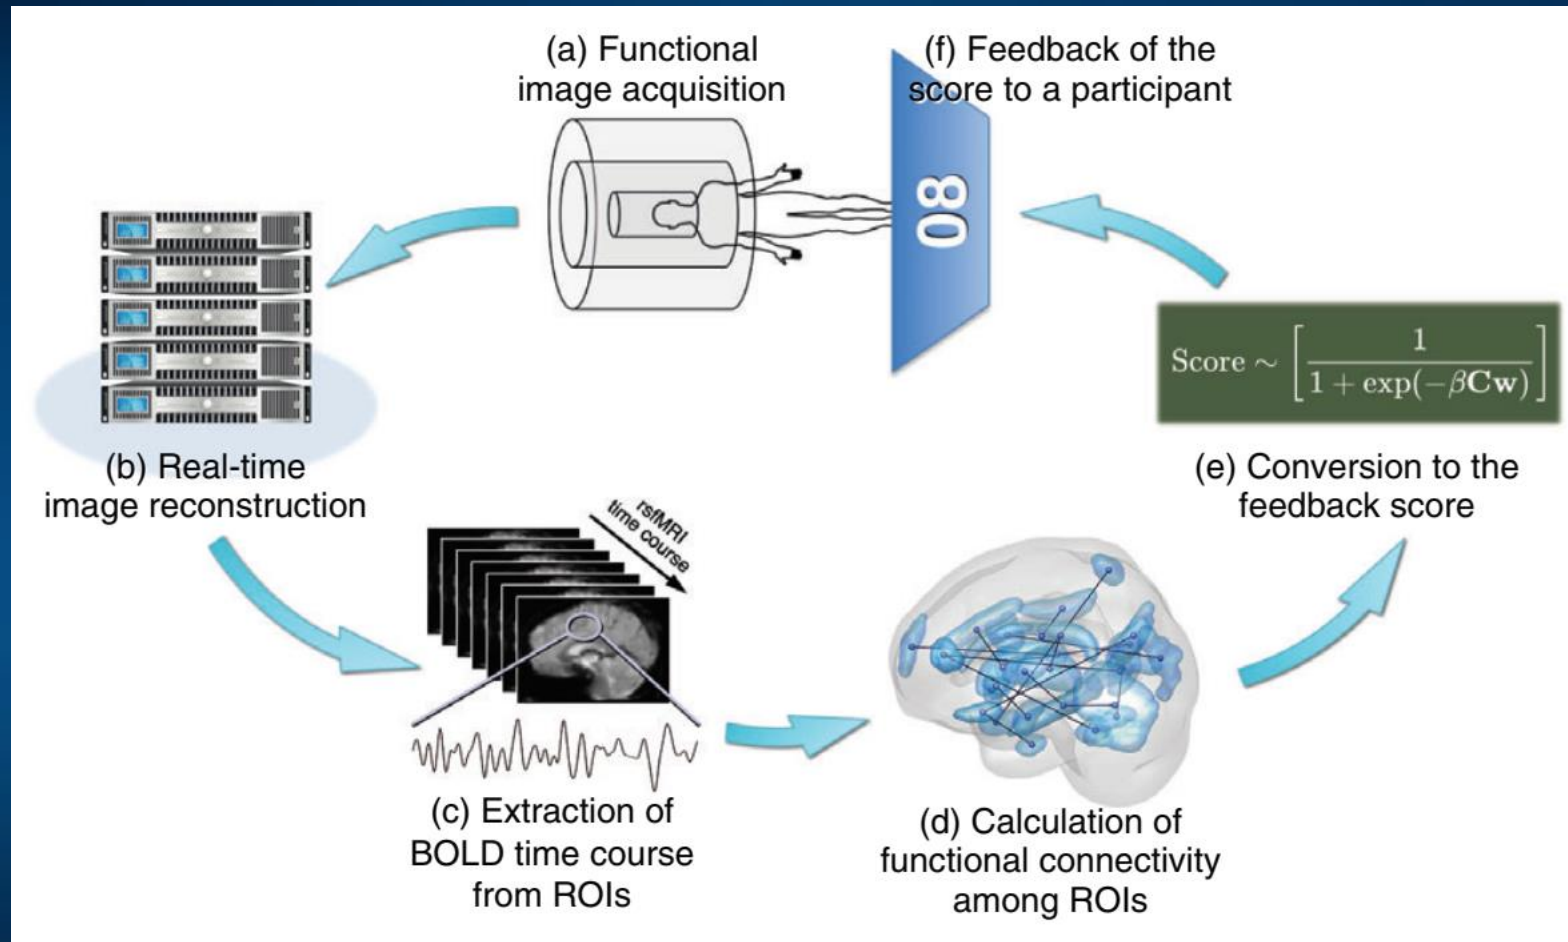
(a) Functional image acquisition

(f) Feedback of the score to a participant

80

(b) Real-time image reconstruction

Score $\sim \left[\frac{1}{1+\exp(-\beta \mathbf{C}\mathbf{w})}\right]$

(e) Conversion to the feedback score

rsfMRI time course

(c) Extraction of BOLD time course from ROIs

(d) Calculation of functional connectivity among ROIs